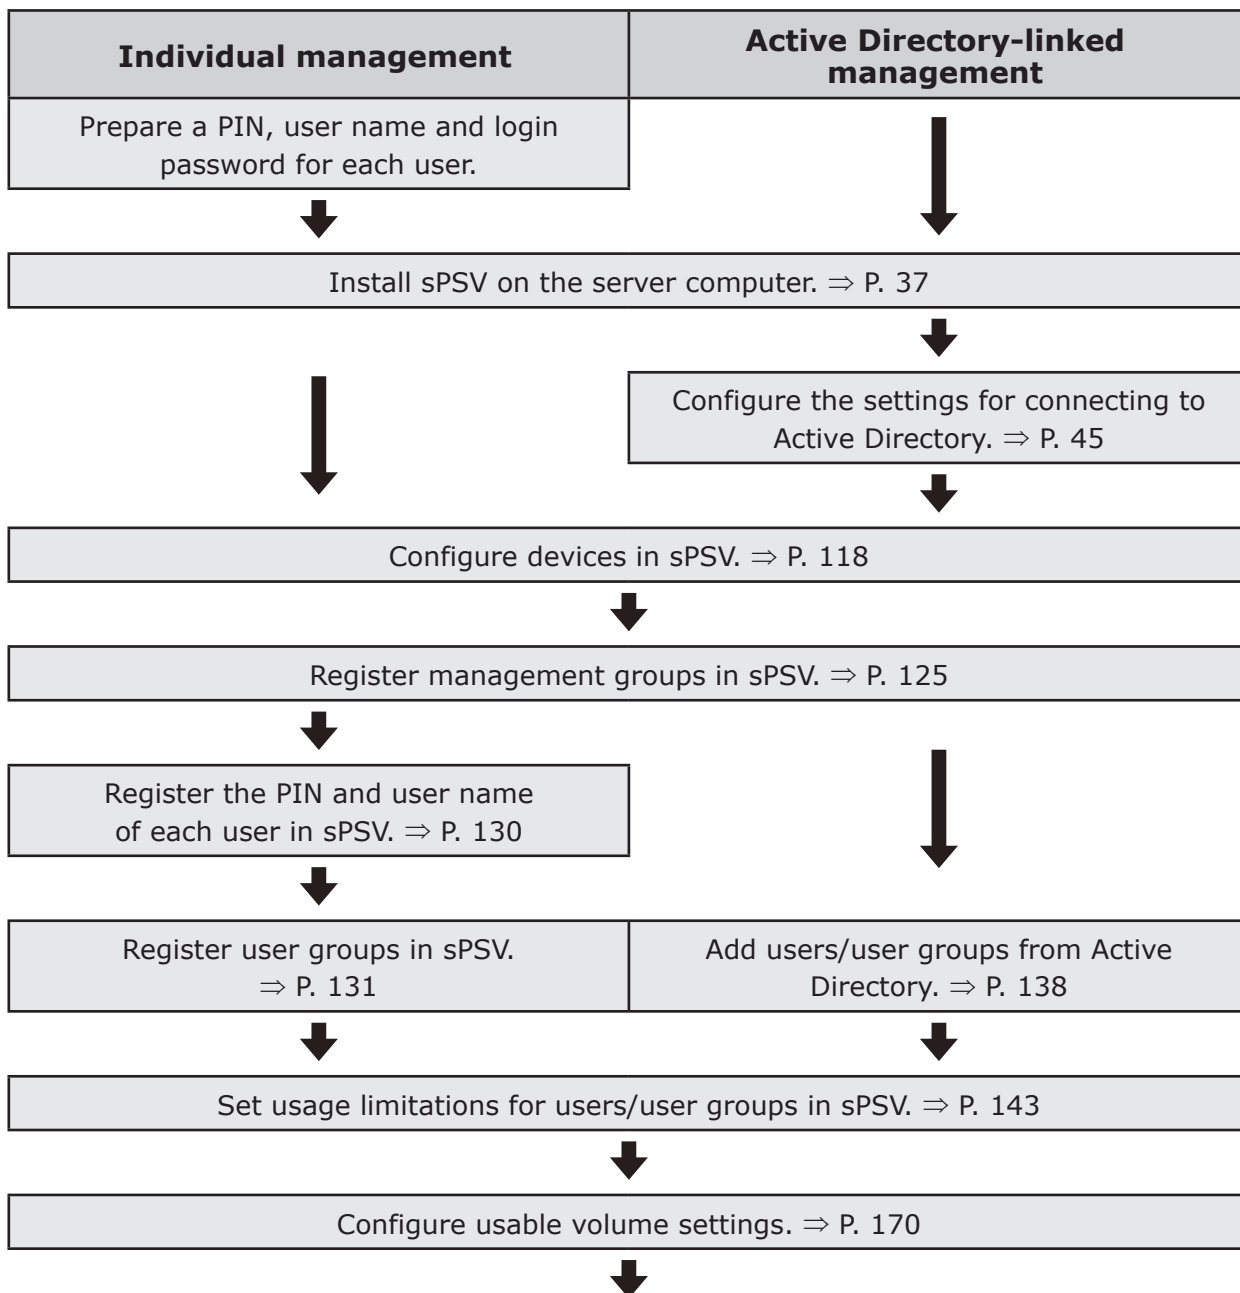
| Individual management | Active Directory-linked management |
|---|---|
| Prepare a PIN, user name and login password for each user. | |

Install sPSV on the server computer. ⇒ P. 37

Configure the settings for connecting to Active Directory. ⇒ P. 45

Configure devices in sPSV. ⇒ P. 118

Register management groups in sPSV. ⇒ P. 125

Register the PIN and user name of each user in sPSV. ⇒ P. 130

| Register user groups in sPSV. ⇒ P. 131 | Add users/user groups from Active Directory. ⇒ P. 138 |
|---|---|

Set usage limitations for users/user groups in sPSV. ⇒ P. 143

Configure usable volume settings. ⇒ P. 170